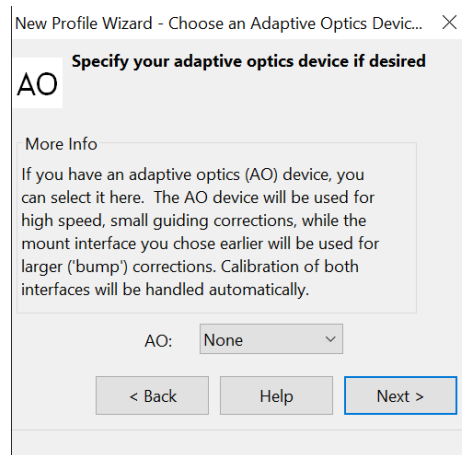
New Profile Wizard - Choose an Adaptive Optics Devic...

AO

Specify your adaptive optics device if desired

More Info

If you have an adaptive optics (AO) device, you can select it here. The AO device will be used for high speed, small guiding corrections, while the mount interface you chose earlier will be used for larger ('bump') corrections. Calibration of both interfaces will be handled automatically.

AO: None

< Back

Help

Next >

×